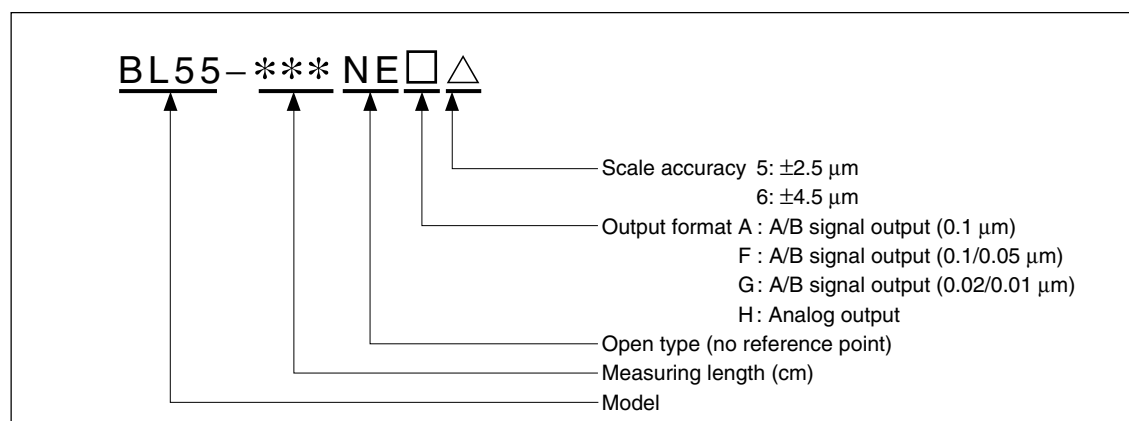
BL55−＊＊＊NE□△

Scale accuracy 5: $\pm$2.5 $\mu$m
6: $\pm$4.5 $\mu$m

Output format A : A/B signal output (0.1 $\mu$m)
F : A/B signal output (0.1/0.05 $\mu$m)
G: A/B signal output (0.02/0.01 $\mu$m)
H: Analog output

Open type (no reference point)

Measuring length (cm)

Model